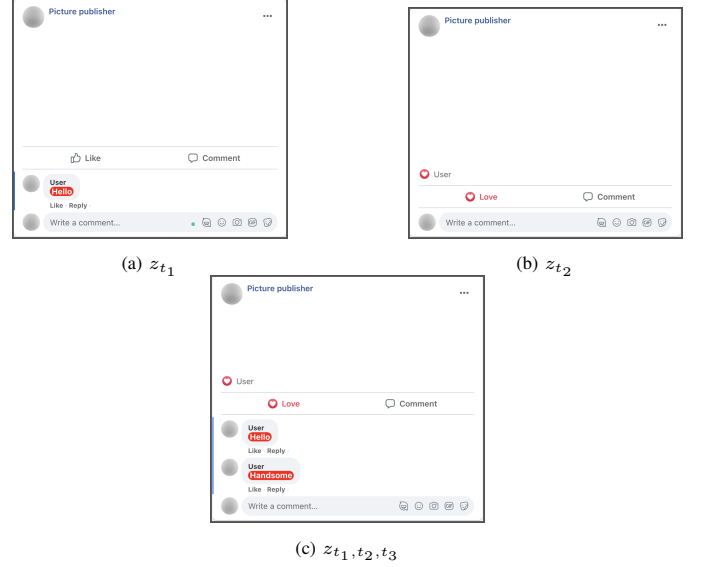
Picture publisher
...

Like
Comment

User
Hello
Like · Reply

Write a comment...

(a) $z_{t_1}$

Picture publisher
...

User

Love
Comment

Write a comment...

(b) $z_{t_2}$

Picture publisher
...

User

Love
Comment

User
Hello
Like · Reply

User
Handsome
Like · Reply

Write a comment...

(c) $z_{t_1,t_2,t_3}$